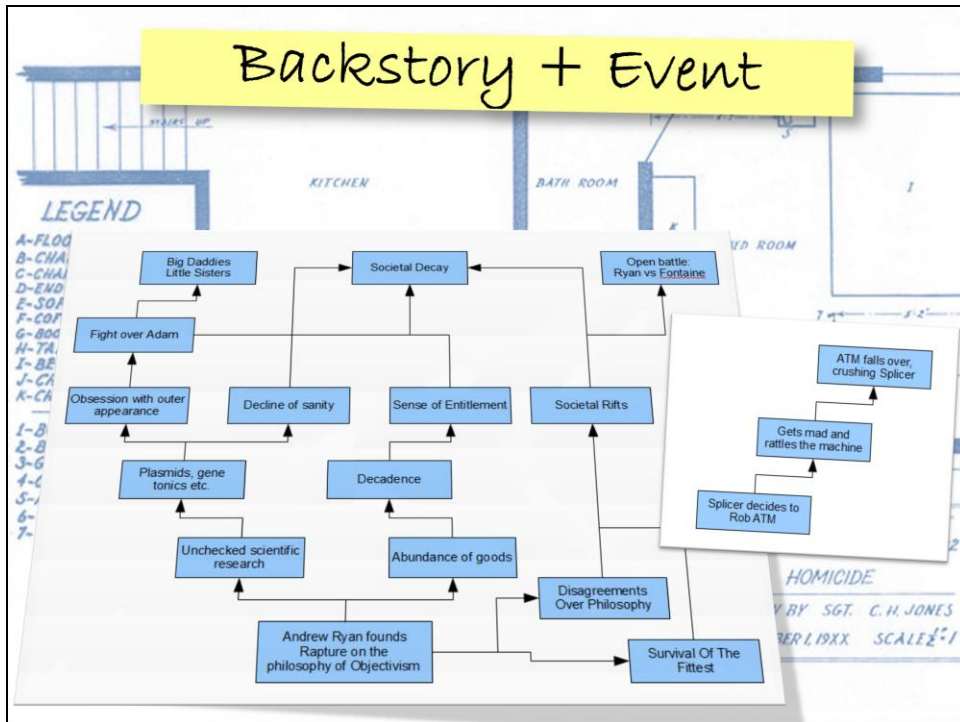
Backstory + Event

STAIRS UP

KITCHEN

BATH ROOM

LEGEND

A-FLO
B-CHA
C-CHA
D-END
E-SO
F-CO
G-BO
H-TA
I-BE
J-CH
K-CH

1-B
2-B
3-G
4-
5-
6-
7-

ED ROOM

Big Daddies Little Sisters

Societal Decay

Open battle: Ryan vs Fontaine

Fight over Adam

Obsession with outer appearance

Decline of sanity

Sense of Entitlement

Societal Rifts

Plasmids, gene tonics etc.

Decadence

Unchecked scientific research

Abundance of goods

Disagreements Over Philosophy

Andrew Ryan founds Rapture on the philosophy of Objectivism

Survival Of The Fittest

ATM falls over, crushing Splicer

Gets mad and rattles the machine

Splicer decides to Rob ATM

HOMICIDE

BY SGT. C. H. JONES

BER 1, 19XX SCALE $\frac{1}{2}$:1